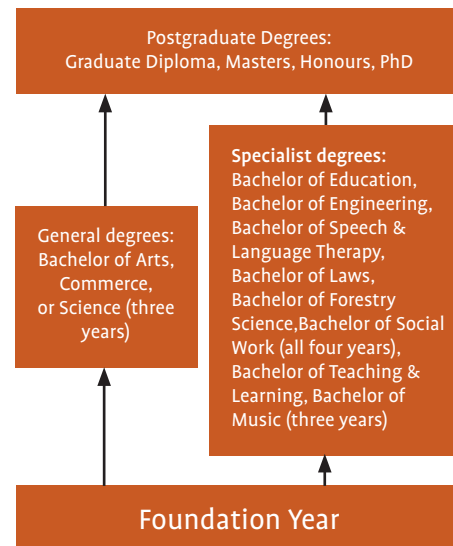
Postgraduate Degrees:
Graduate Diploma, Masters, Honours, PhD

General degrees: Bachelor of Arts, Commerce, or Science (three years)

Specialist degrees:
Bachelor of Education, Bachelor of Engineering, Bachelor of Speech & Language Therapy, Bachelor of Laws, Bachelor of Forestry Science,Bachelor of Social Work (all four years), Bachelor of Teaching & Learning, Bachelor of Music (three years)

Foundation Year